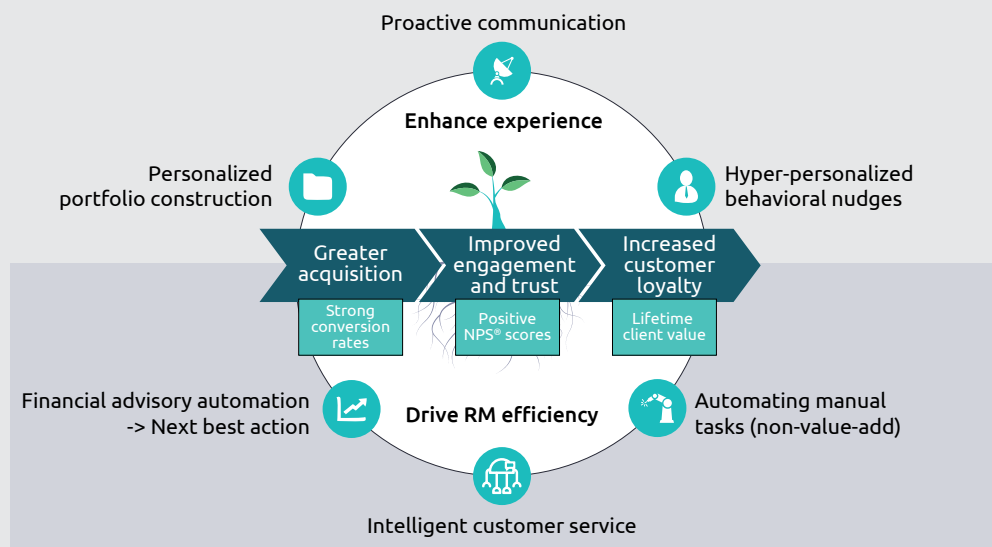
Proactive communication

Enhance experience

Personalized portfolio construction

Hyper-personalized behavioral nudges

Greater acquisition

Improved engagement and trust

Increased customer loyalty

Strong conversion rates

Positive NPS® scores

Lifetime client value

Financial advisory automation -> Next best action

Drive RM efficiency

Automating manual tasks (non-value-add)

Intelligent customer service